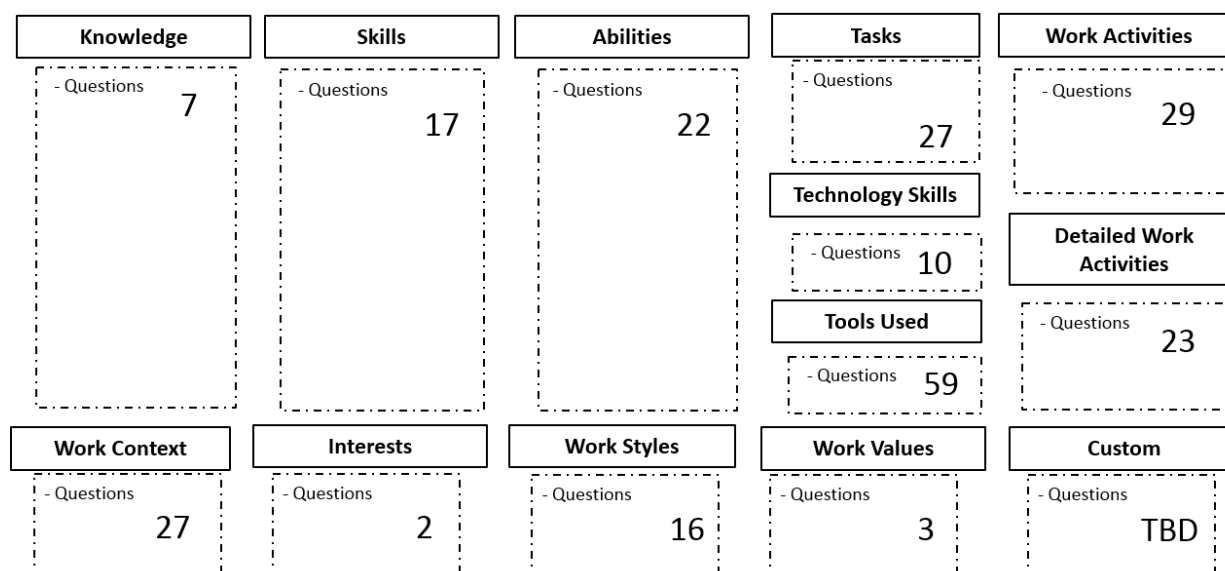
Knowledge

- Questions 7

Skills

- Questions 17

Abilities

- Questions 22

Tasks

- Questions 27

Technology Skills

- Questions 10

Tools Used

- Questions 59

Work Activities

- Questions 29

Detailed Work Activities

- Questions 23

Work Context

- Questions 27

Interests

- Questions 2

Work Styles

- Questions 16

Work Values

- Questions 3

Custom

- Questions TBD